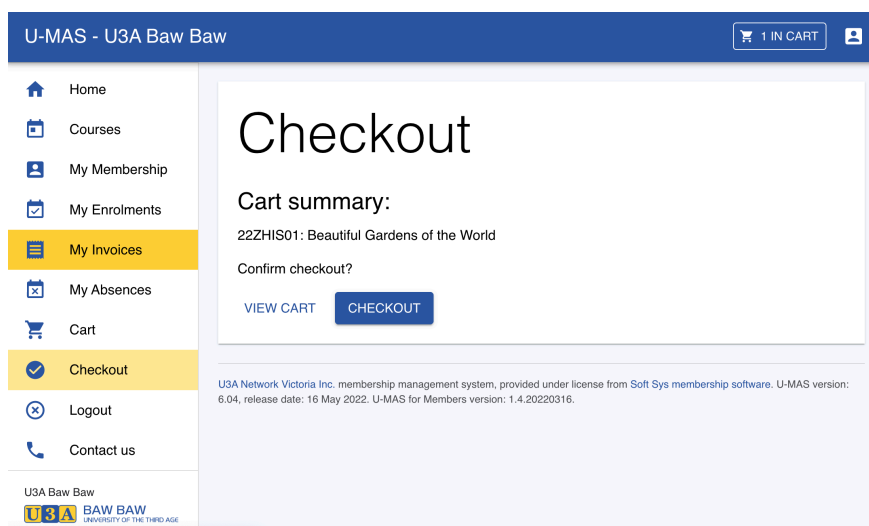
U-MAS - U3A Baw Baw

1 IN CART

Home
Courses
My Membership
My Enrolments
My Invoices
My Absences
Cart
Checkout
Logout
Contact us

U3A Baw Baw
U3A BAW BAW UNIVERSITY OF THE THIRD AGE

Checkout

Cart summary:

22ZHIS01: Beautiful Gardens of the World

Confirm checkout?

VIEW CART CHECKOUT

U3A Network Victoria Inc. membership management system, provided under license from Soft Sys membership software. U-MAS version: 6.04, release date: 16 May 2022. U-MAS for Members version: 1.4.20220316.